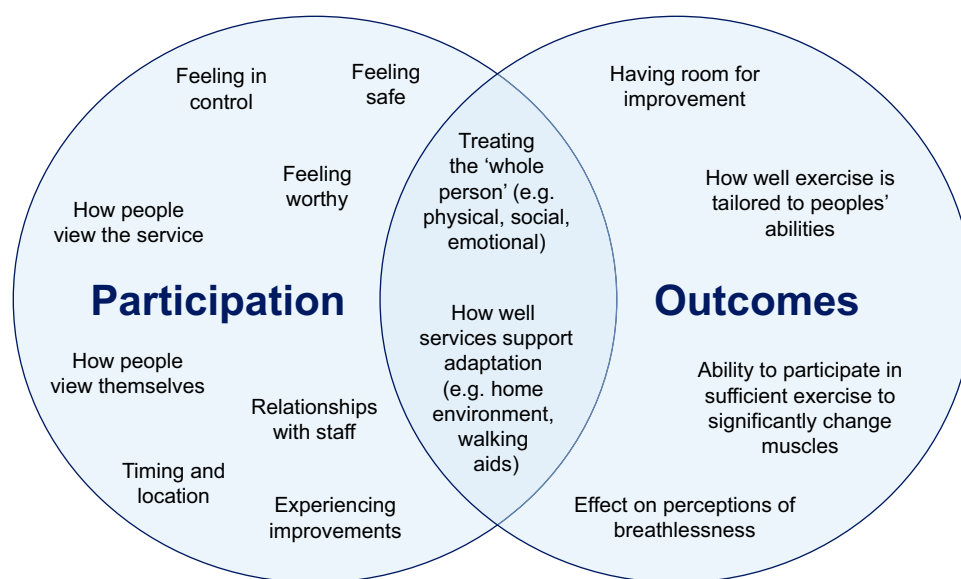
Feeling in control

Feeling safe

Feeling worthy

How people view the service

Participation

How people view themselves

Relationships with staff

Timing and location

Experiencing improvements

Treating the 'whole person' (e.g. physical, social, emotional)

How well services support adaptation (e.g. home environment, walking aids)

Having room for improvement

How well exercise is tailored to peoples' abilities

Outcomes

Ability to participate in sufficient exercise to significantly change muscles

Effect on perceptions of breathlessness